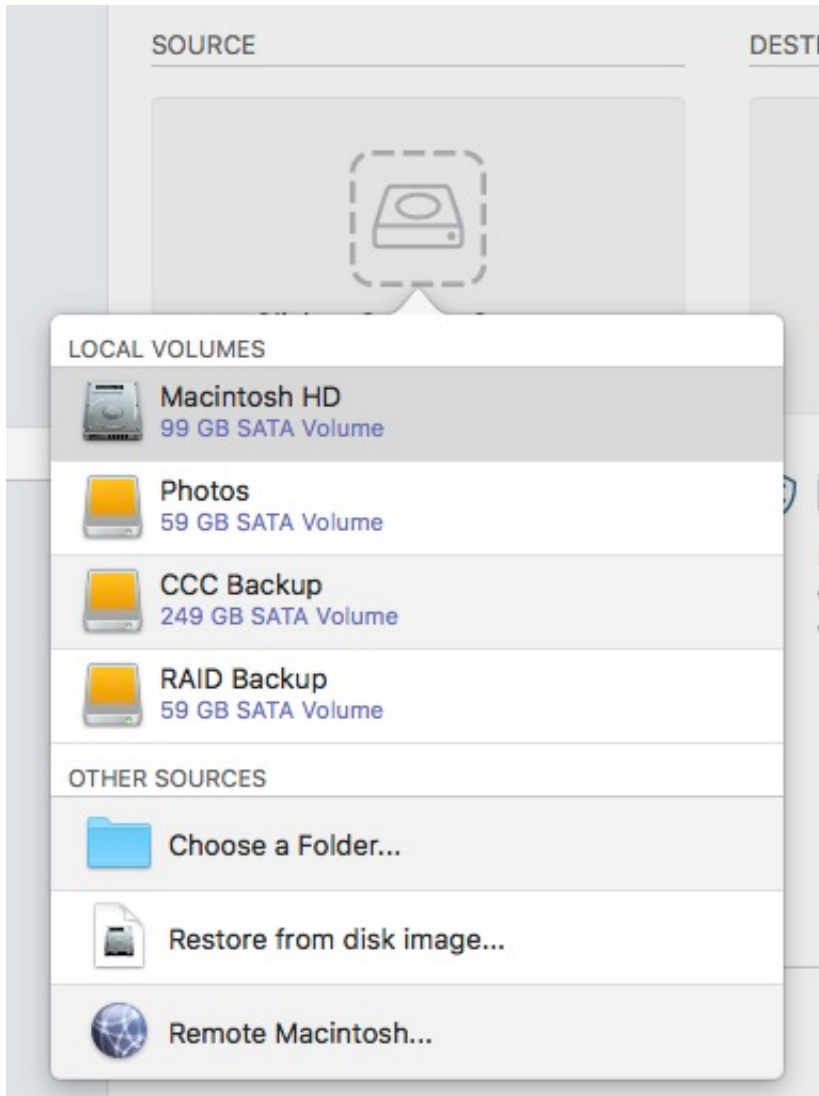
SOURCE

DESTI

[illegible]

LOCAL VOLUMES

Macintosh HD
99 GB SATA Volume

Photos
59 GB SATA Volume

CCC Backup
249 GB SATA Volume

RAID Backup
59 GB SATA Volume

OTHER SOURCES

Choose a Folder...

Restore from disk image...

Remote Macintosh...